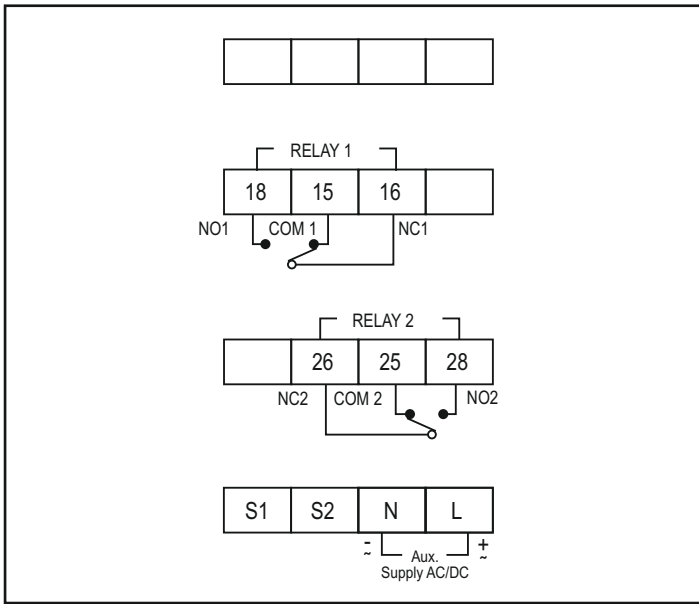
RELAY 1

| 18 | 15 | 16 | |
|---|---|---|---|

NO1 COM 1 NC1

RELAY 2

| | 26 | 25 | 28 |
|---|---|---|---|

NC2 COM 2 NO2

| S1 | S2 | N | L |
|---|---|---|---|

$\bar{\sim}$ Aux. Supply AC/DC $\underset{\sim}{+}$